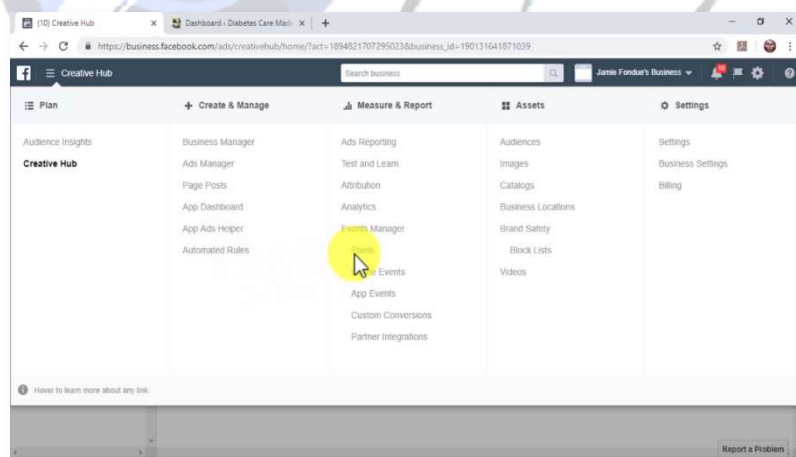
(10) Creative Hub
Dashboard ‹ Diabetes Care Mad
https://business.facebook.com/ads/creativehub/home/?act=1894821707295023&business_id=190131641871039

Creative Hub
Search business
Jamie Fondue's Business

Plan
Audience Insights
Creative Hub

Create & Manage
Business Manager
Ads Manager
Page Posts
App Dashboard
App Ads Helper
Automated Rules

Measure & Report
Ads Reporting
Test and Learn
Attribution
Analytics
Events Manager
Pixels
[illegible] Events
App Events
Custom Conversions
Partner Integrations

Assets
Audiences
Images
Catalogs
Business Locations
Brand Safety
Block Lists
Videos

Settings
Settings
Business Settings
Billing

Hover to learn more about any link.

Report a Problem